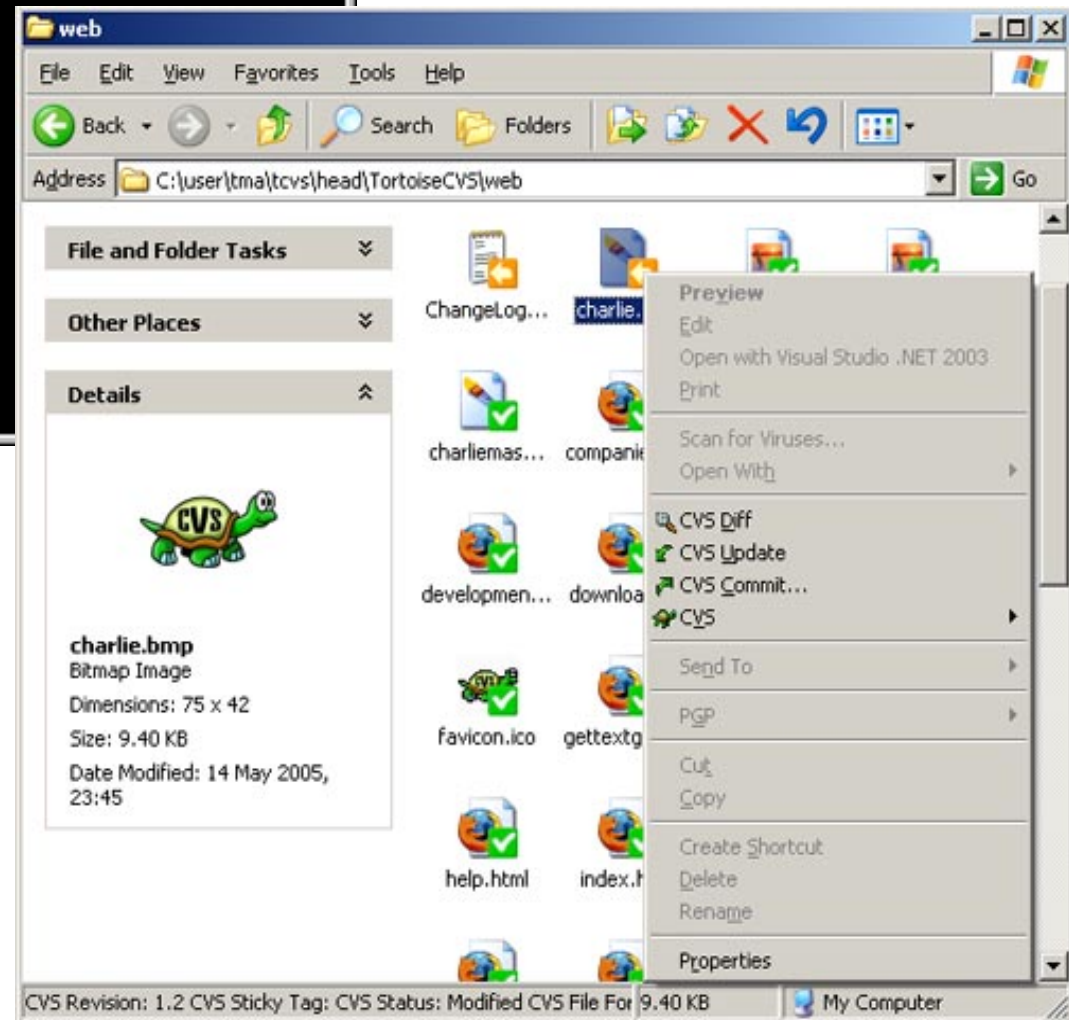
web

File Edit View Favorites Tools Help

Back Search Folders

Address C:\user\tma\tcvs\head\TortoiseCVS\web Go

File and Folder Tasks

Other Places

Details

CVS

charlie.bmp
Bitmap Image
Dimensions: 75 x 42
Size: 9.40 KB
Date Modified: 14 May 2005, 23:45

ChangeLog... charlie.

charliemas... companie

developmen... downloa

favicon.ico gettextg

help.html index.h

Preview
Edit
Open with Visual Studio .NET 2003
Print
Scan for Viruses...
Open With
CVS Diff
CVS Update
CVS Commit...
CVS
Send To
PGP
Cut
Copy
Create Shortcut
Delete
Rename
Properties

CVS Revision: 1.2 CVS Sticky Tag: CVS Status: Modified CVS File For 9.40 KB My Computer